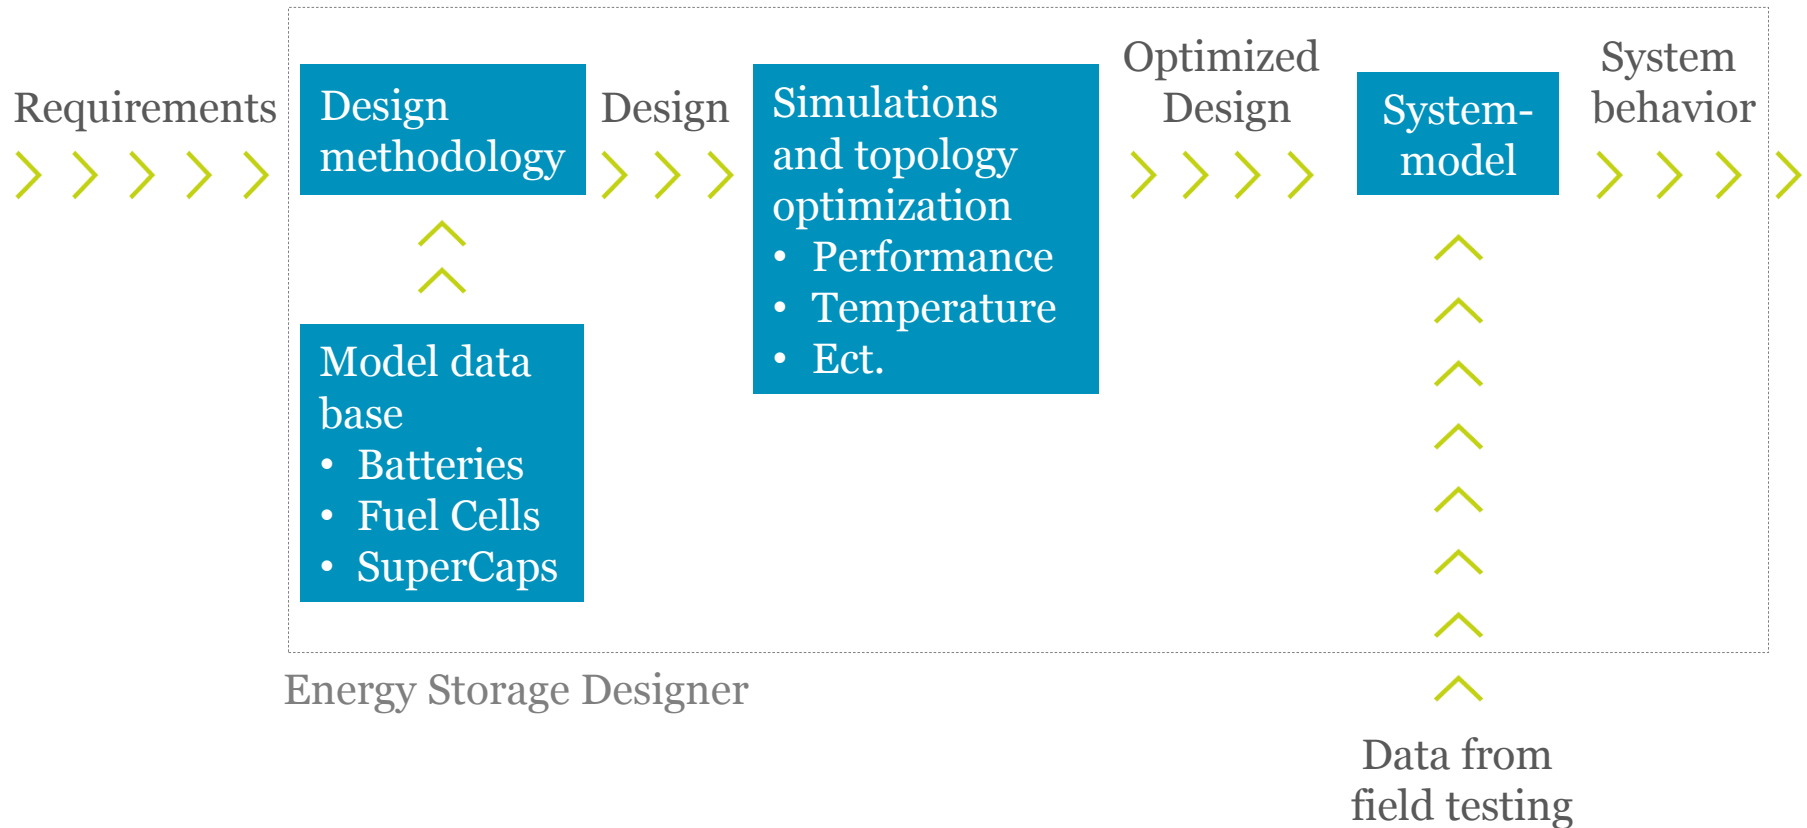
Requirements

Design methodology

Design

Simulations and topology optimization
• Performance
• Temperature
• Ect.

Optimized Design

System-model

System behavior

Model data base
• Batteries
• Fuel Cells
• SuperCaps

Energy Storage Designer

Data from field testing